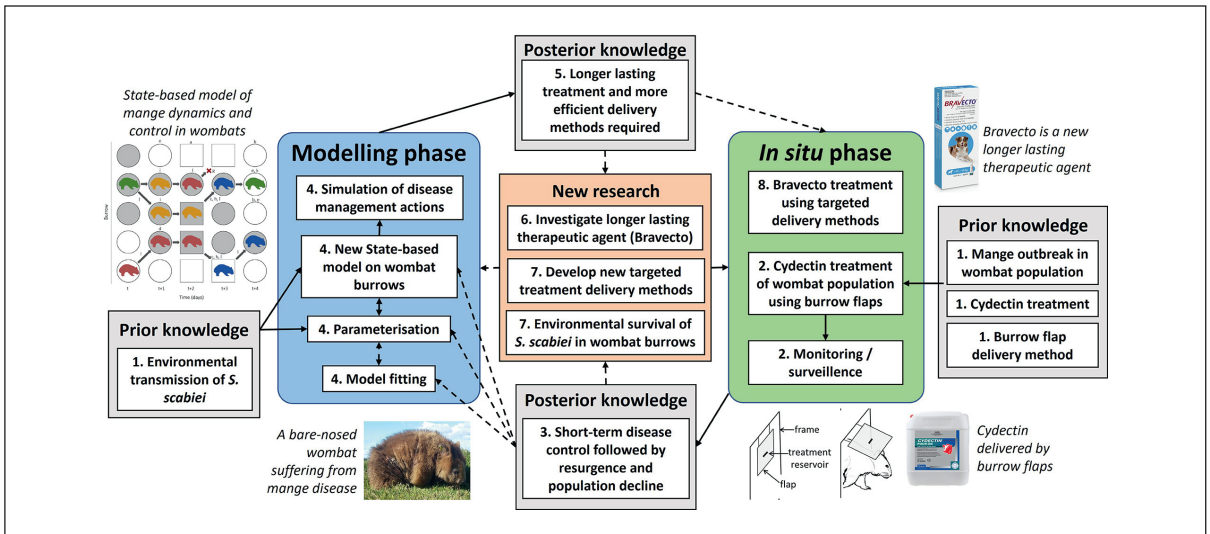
State-based model of mange dynamics and control in wombats

Burrow

t, t+1, t+2, t+3, t+4

Time (days)

Modelling phase

4. Simulation of disease management actions

4. New State-based model on wombat burrows

4. Parameterisation

4. Model fitting

Prior knowledge

1. Environmental transmission of S. scabiei

Posterior knowledge

5. Longer lasting treatment and more efficient delivery methods required

New research

6. Investigate longer lasting therapeutic agent (Bravecto)

7. Develop new targeted treatment delivery methods

7. Environmental survival of S. scabiei in wombat burrows

Posterior knowledge

3. Short-term disease control followed by resurgence and population decline

A bare-nosed wombat suffering from mange disease

BRAVECTO

Bravecto is a new longer lasting therapeutic agent

In situ phase

8. Bravecto treatment using targeted delivery methods

2. Cydectin treatment of wombat population using burrow flaps

2. Monitoring / surveillence

Prior knowledge

1. Mange outbreak in wombat population

1. Cydectin treatment

1. Burrow flap delivery method

frame

treatment reservoir

flap

CYDECTIN

Cydectin delivered by burrow flaps